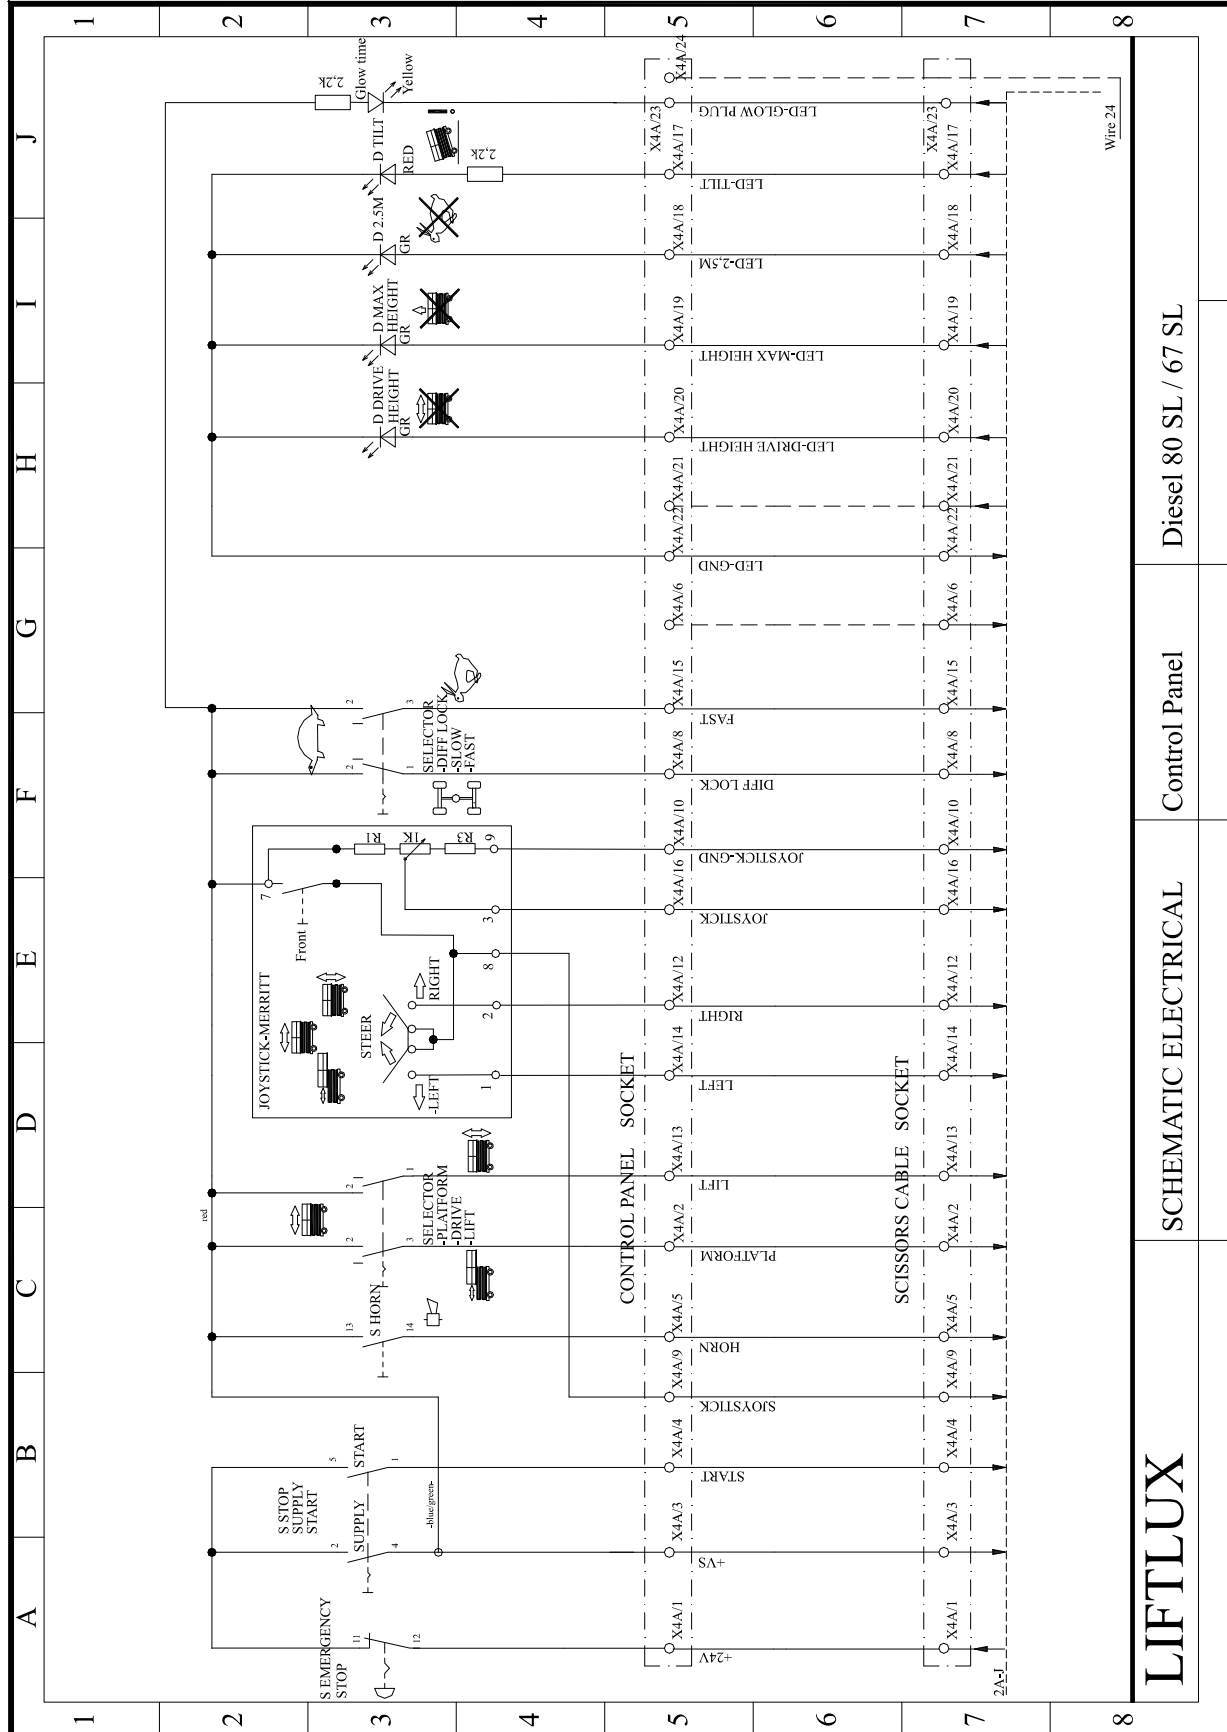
1
2
3
4
5
6
7
8

J
I
H
G
F
E
D
C
B
A

2,2K
Glow time
Yellow
D TILT
RED
2,2K
D 2.5M
GR
D MAX HEIGHT
GR
D DRIVE HEIGHT
GR

X4A/24
X4A/23
LED-GLOW PLUG
X4A/17
LED-TILT
X4A/18
LED-2,5M
X4A/19
LED-MAX HEIGHT
X4A/20
LED-DRIVE HEIGHT
X4A/21
X4A/22
LED-GND
X4A/6
X4A/15
FAST
X4A/8
DIFF LOCK
X4A/10
JOYSTICK-GND
X4A/16
JOYSTICK
X4A/12
RIGHT
X4A/14
LEFT
X4A/13
LIFT
X4A/2
PLATFORM
X4A/5
HORN
X4A/9
SJOYSTICK
X4A/4
START
X4A/3
+VS
X4A/1
+24V

X4A/23
X4A/17
X4A/18
X4A/19
X4A/20
X4A/21
X4A/22
X4A/6
X4A/15
X4A/8
X4A/10
X4A/16
X4A/12
X4A/14
X4A/13
X4A/2
X4A/5
X4A/9
X4A/4
X4A/3
X4A/1

Wire 24
2A-J

SELECTOR
-DIFF LOCK
-SLOW
-FAST
2 3
2 1

R1
IK
R3
9
7
Front
3
8
JOYSTICK-MERRITT
STEER
RIGHT
2
-LEFT
1

SELECTOR
-PLATFORM
-DRIVE
-LIFT
2 1
2 3
red
S HORN
13 14

S STOP
SUPPLY
START
START
5 1
SUPPLY
2 4
-blue/green-
S EMERGENCY
STOP
11 12

CONTROL PANEL SOCKET
SCISSORS CABLE SOCKET

LIFTLUX
SCHEMATIC ELECTRICAL
Control Panel
Diesel 80 SL / 67 SL